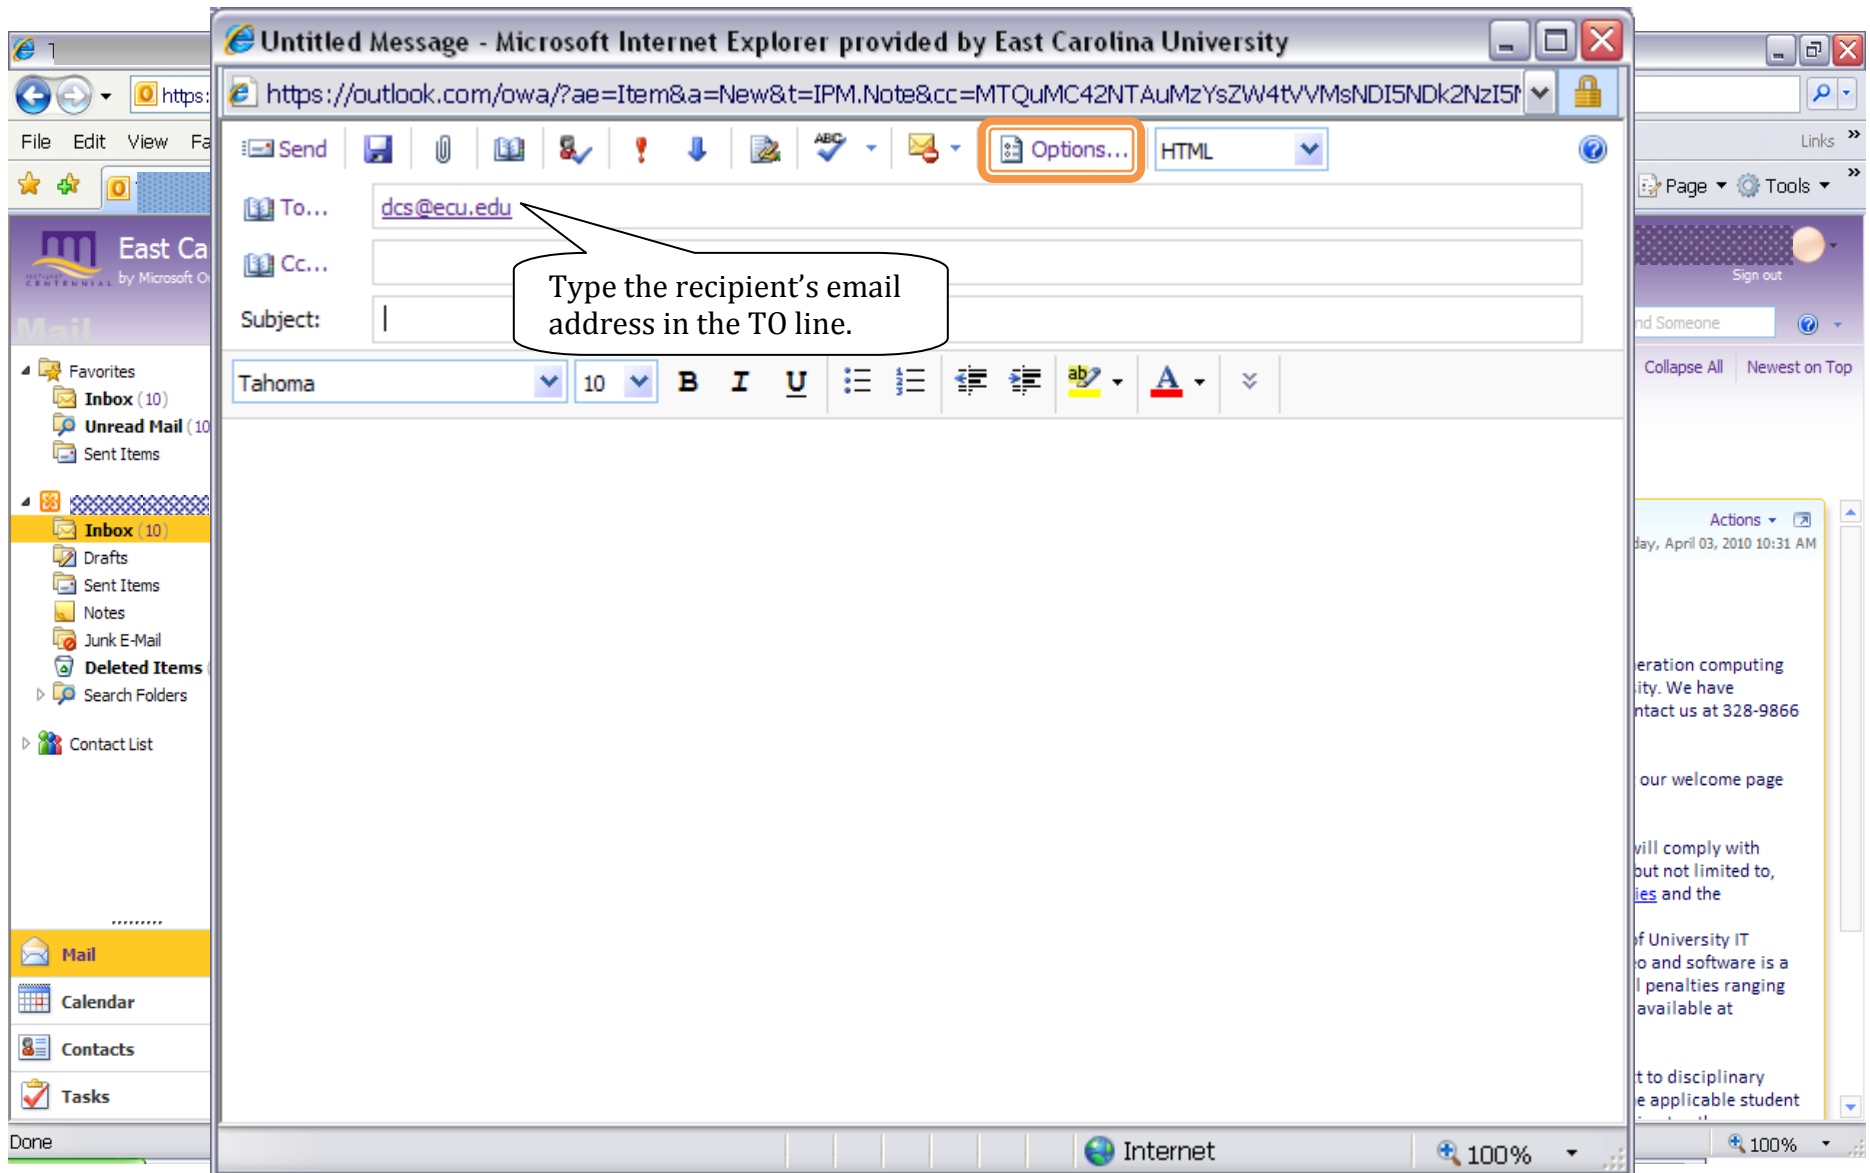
Untitled Message - Microsoft Internet Explorer provided by East Carolina University

https://outlook.com/owa/?ae=Item&a=New&t=IPM.Note&cc=MTQuMC42NTAuMzYsZW4tVVMsNDI5NDk2NzI5

Send | Options... | HTML

To... dcs@ecu.edu

Cc...

Subject:

Type the recipient's email address in the TO line.

Tahoma | 10 | B | I | U

File Edit View Fa

https:

Links

Page Tools

East Ca
by Microsoft O

Mail

Sign out

nd Someone

Collapse All Newest on Top

Favorites
Inbox (10)
Unread Mail (10
Sent Items

Inbox (10)
Drafts
Sent Items
Notes
Junk E-Mail
Deleted Items
Search Folders

Contact List

Actions
day, April 03, 2010 10:31 AM

eration computing
ity. We have
ntact us at 328-9866

our welcome page

vill comply with
but not limited to,
ies and the

f University IT
o and software is a
l penalties ranging
available at

t to disciplinary
e applicable student

Mail
Calendar
Contacts
Tasks

Done

Internet 100%

100%